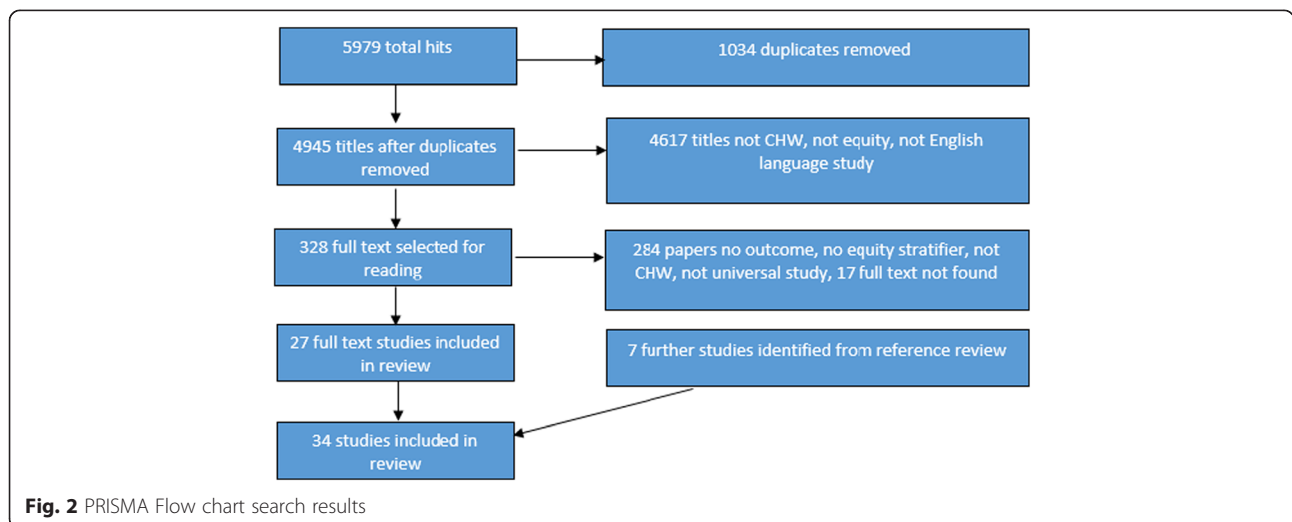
5979 total hits

1034 duplicates removed

4945 titles after duplicates removed

4617 titles not CHW, not equity, not English language study

328 full text selected for reading

284 papers no outcome, no equity stratifier, not CHW, not universal study, 17 full text not found

27 full text studies included in review

7 further studies identified from reference review

34 studies included in review

**Fig. 2** PRISMA Flow chart search results